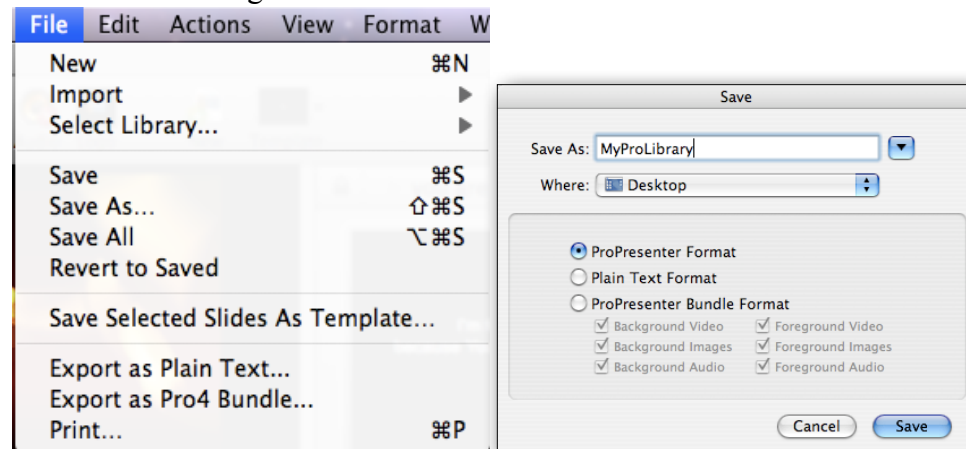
File Edit Actions View Format W

New ⌘N
Import ▶
Select Library... ▶

Save ⌘S
Save As... ⇧⌘S
Save All ⌥⌘S
Revert to Saved

Save Selected Slides As Template...

Export as Plain Text...
Export as Pro4 Bundle...
Print... ⌘P

Save

Save As: MyProLibrary
Where: Desktop

ProPresenter Format
Plain Text Format
ProPresenter Bundle Format
Background Video
Foreground Video
Background Images
Foreground Images
Background Audio
Foreground Audio

Cancel
Save